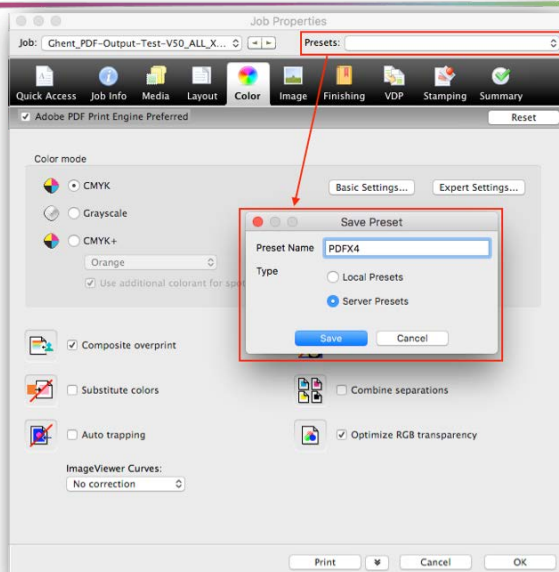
Job Properties

Job: Ghent_PDF-Output-Test-V50_ALL_X...

Presets:

Quick Access
Job Info
Media
Layout
Color
Image
Finishing
VDP
Stamping
Summary

Adobe PDF Print Engine Preferred

Reset

Color mode

CMYK

Basic Settings...

Expert Settings...

Grayscale

CMYK+

Orange

Use additional colorant for spe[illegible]

Save Preset

Preset Name PDFX4

Type

Local Presets

Server Presets

Save

Cancel

Composite overprint

Substitute colors

Combine separations

Auto trapping

Optimize RGB transparency

ImageViewer Curves:

No correction

Print

Cancel

OK